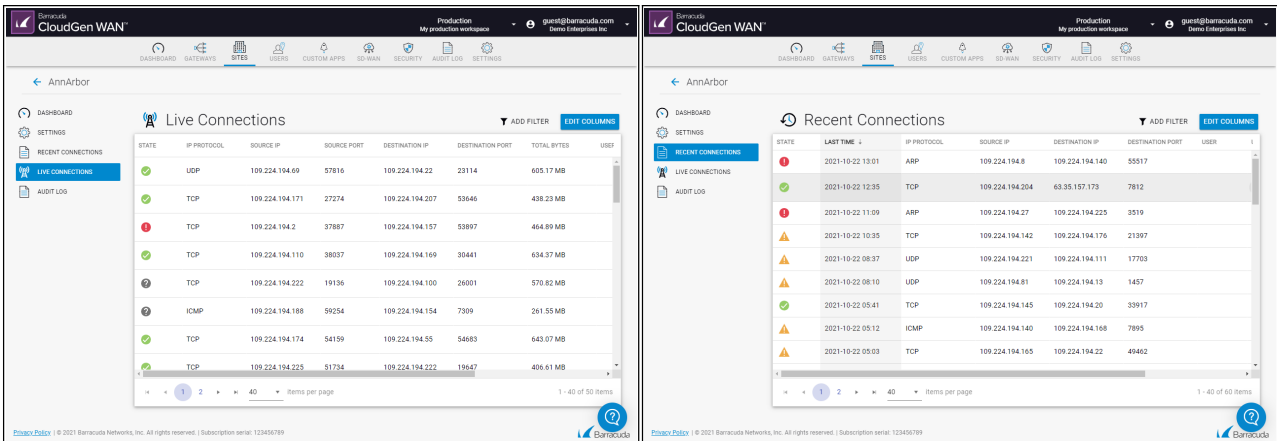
Barracuda
CloudGen WAN

Production
My production workspace

guest@barracuda.com
Demo Enterprises Inc

DASHBOARD GATEWAYS SITES USERS CUSTOM APPS SD-WAN SECURITY AUDIT LOG SETTINGS

← AnnArbor

DASHBOARD
SETTINGS
RECENT CONNECTIONS
LIVE CONNECTIONS
AUDIT LOG

Live Connections

ADD FILTER
EDIT COLUMNS

| STATE | IP PROTOCOL | SOURCE IP | SOURCE PORT | DESTINATION IP | DESTINATION PORT | TOTAL BYTES | USEF |
|---|---|---|---|---|---|---|---|
| | UDP | 109.224.194.69 | 57816 | 109.224.194.22 | 23114 | 605.17 MB | |
| | TCP | 109.224.194.171 | 27274 | 109.224.194.207 | 53646 | 438.23 MB | |
| | TCP | 109.224.194.2 | 37887 | 109.224.194.157 | 53897 | 464.89 MB | |
| | TCP | 109.224.194.110 | 38037 | 109.224.194.169 | 30441 | 634.37 MB | |
| | TCP | 109.224.194.222 | 19136 | 109.224.194.100 | 26001 | 570.82 MB | |
| | ICMP | 109.224.194.188 | 59254 | 109.224.194.154 | 7309 | 261.55 MB | |
| | TCP | 109.224.194.174 | 54159 | 109.224.194.55 | 54683 | 643.07 MB | |
| | TCP | 109.224.194.225 | 51734 | 109.224.194.222 | 19647 | 406.61 MB | |

1 2 40 items per page
1 - 40 of 50 items

Privacy Policy | © 2021 Barracuda Networks, Inc. All rights reserved. | Subscription serial: 123456789

Barracuda

Barracuda
CloudGen WAN

Production
My production workspace

guest@barracuda.com
Demo Enterprises Inc

DASHBOARD GATEWAYS SITES USERS CUSTOM APPS SD-WAN SECURITY AUDIT LOG SETTINGS

← AnnArbor

DASHBOARD
SETTINGS
RECENT CONNECTIONS
LIVE CONNECTIONS
AUDIT LOG

Recent Connections

ADD FILTER
EDIT COLUMNS

| STATE | LAST TIME ↓ | IP PROTOCOL | SOURCE IP | DESTINATION IP | DESTINATION PORT | USER |
|---|---|---|---|---|---|---|
| | 2021-10-22 13:01 | ARP | 109.224.194.8 | 109.224.194.140 | 55517 | |
| | 2021-10-22 12:35 | TCP | 109.224.194.204 | 63.35.157.173 | 7812 | |
| | 2021-10-22 11:09 | ARP | 109.224.194.27 | 109.224.194.225 | 3519 | |
| | 2021-10-22 10:35 | TCP | 109.224.194.142 | 109.224.194.176 | 21397 | |
| | 2021-10-22 08:37 | UDP | 109.224.194.221 | 109.224.194.111 | 17703 | |
| | 2021-10-22 08:10 | UDP | 109.224.194.81 | 109.224.194.13 | 1457 | |
| | 2021-10-22 05:41 | TCP | 109.224.194.145 | 109.224.194.20 | 33917 | |
| | 2021-10-22 05:12 | ICMP | 109.224.194.140 | 109.224.194.168 | 7895 | |
| | 2021-10-22 05:03 | TCP | 109.224.194.165 | 109.224.194.22 | 49462 | |

1 2 40 items per page
1 - 40 of 60 items

Privacy Policy | © 2021 Barracuda Networks, Inc. All rights reserved. | Subscription serial: 123456789

Barracuda